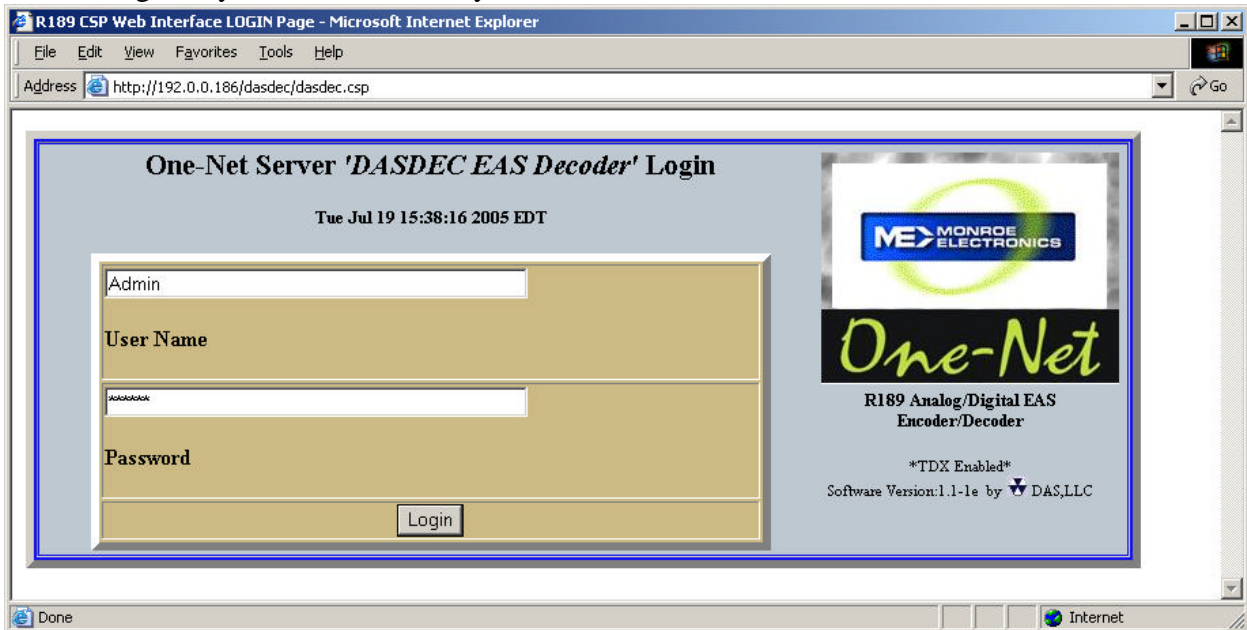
R189 CSP Web Interface LOGIN Page - Microsoft Internet Explorer

File Edit View Favorites Tools Help

Address http://192.0.0.186/dasdec/dasdec.csp

Go

One-Net Server *'DASDEC EAS Decoder'* Login

Tue Jul 19 15:38:16 2005 EDT

Admin

User Name

******

Password

Login

ME MONROE ELECTRONICS

One-Net

R189 Analog/Digital EAS Encoder/Decoder

*TDX Enabled*

Software Version:1.1-1e by DAS,LLC

Done

Internet